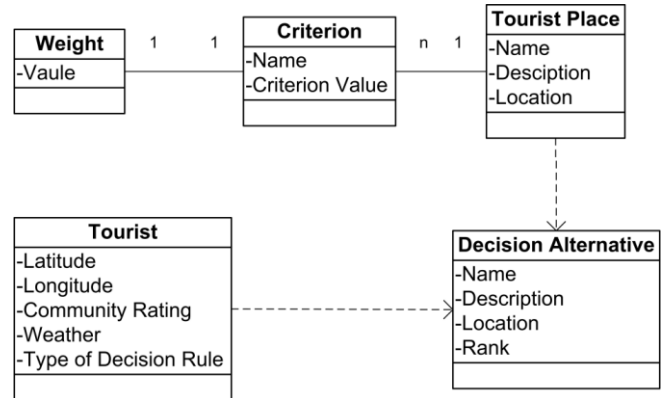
Weight
-Vaule

1 1

Criterion
-Name
-Criterion Value

n 1

Tourist Place
-Name
-Desciption
-Location

Tourist
-Latitude
-Longitude
-Community Rating
-Weather
-Type of Decision Rule

Decision Alternative
-Name
-Description
-Location
-Rank